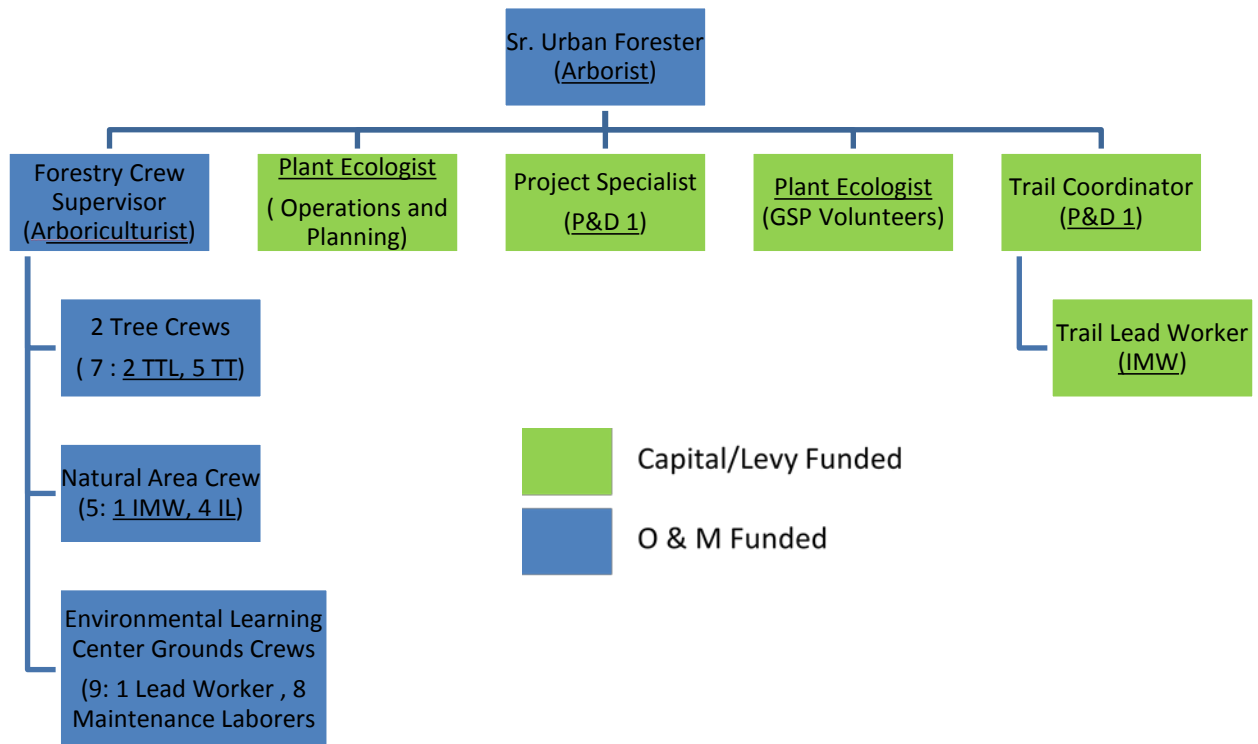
Sr. Urban Forester
(Arborist)

Forestry Crew Supervisor
(Arboriculturist)

Plant Ecologist
( Operations and Planning)

Project Specialist
(P&D 1)

Plant Ecologist
(GSP Volunteers)

Trail Coordinator
(P&D 1)

2 Tree Crews
( 7 : 2 TTL, 5 TT)

Natural Area Crew
(5: 1 IMW, 4 IL)

Environmental Learning Center Grounds Crews
(9: 1 Lead Worker , 8 Maintenance Laborers

Trail Lead Worker
(IMW)

Capital/Levy Funded

O & M Funded